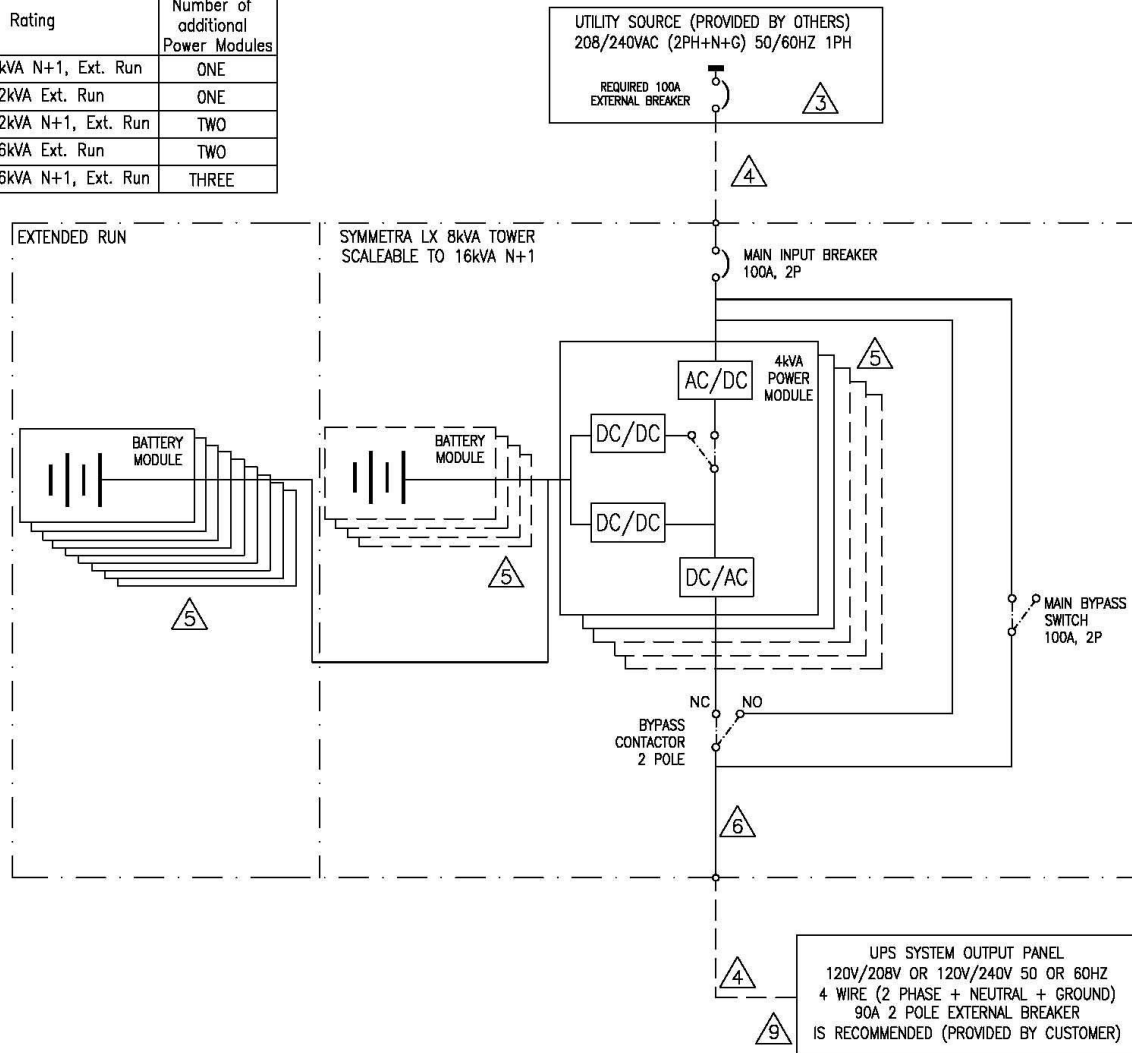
| Rating | Number of additional Power Modules |
|---|---|
| kVA N+1, Ext. Run | ONE |
| 2kVA Ext. Run | ONE |
| 2kVA N+1, Ext. Run | TWO |
| 6kVA Ext. Run | TWO |
| 6kVA N+1, Ext. Run | THREE |

UTILITY SOURCE (PROVIDED BY OTHERS)
208/240VAC (2PH+N+G) 50/60HZ 1PH

REQUIRED 100A EXTERNAL BREAKER

3

4

EXTENDED RUN

SYMMETRA LX 8kVA TOWER
SCALEABLE TO 16kVA N+1

MAIN INPUT BREAKER
100A, 2P

AC/DC

4kVA POWER MODULE

5

BATTERY MODULE

BATTERY MODULE

DC/DC

DC/DC

DC/AC

5

5

MAIN BYPASS SWITCH
100A, 2P

NC

NO

BYPASS CONTACTOR
2 POLE

6

4

9

UPS SYSTEM OUTPUT PANEL
120V/208V OR 120V/240V 50 OR 60HZ
4 WIRE (2 PHASE + NEUTRAL + GROUND)
90A 2 POLE EXTERNAL BREAKER
IS RECOMMENDED (PROVIDED BY CUSTOMER)